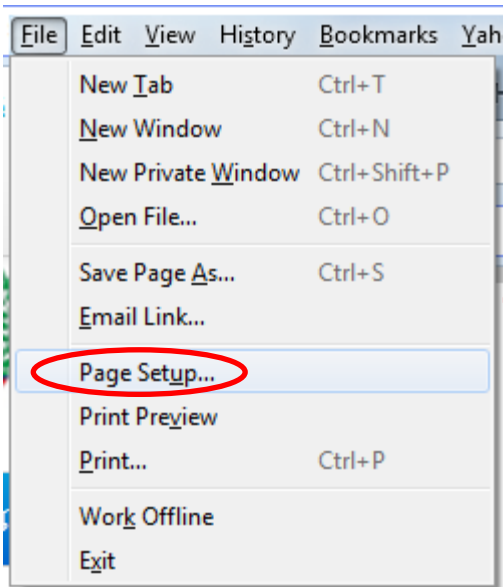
File Edit View History Bookmarks Yah

New Tab Ctrl+T
New Window Ctrl+N
New Private Window Ctrl+Shift+P
Open File... Ctrl+O
Save Page As... Ctrl+S
Email Link...
Page Setup...
Print Preview
Print... Ctrl+P
Work Offline
Exit